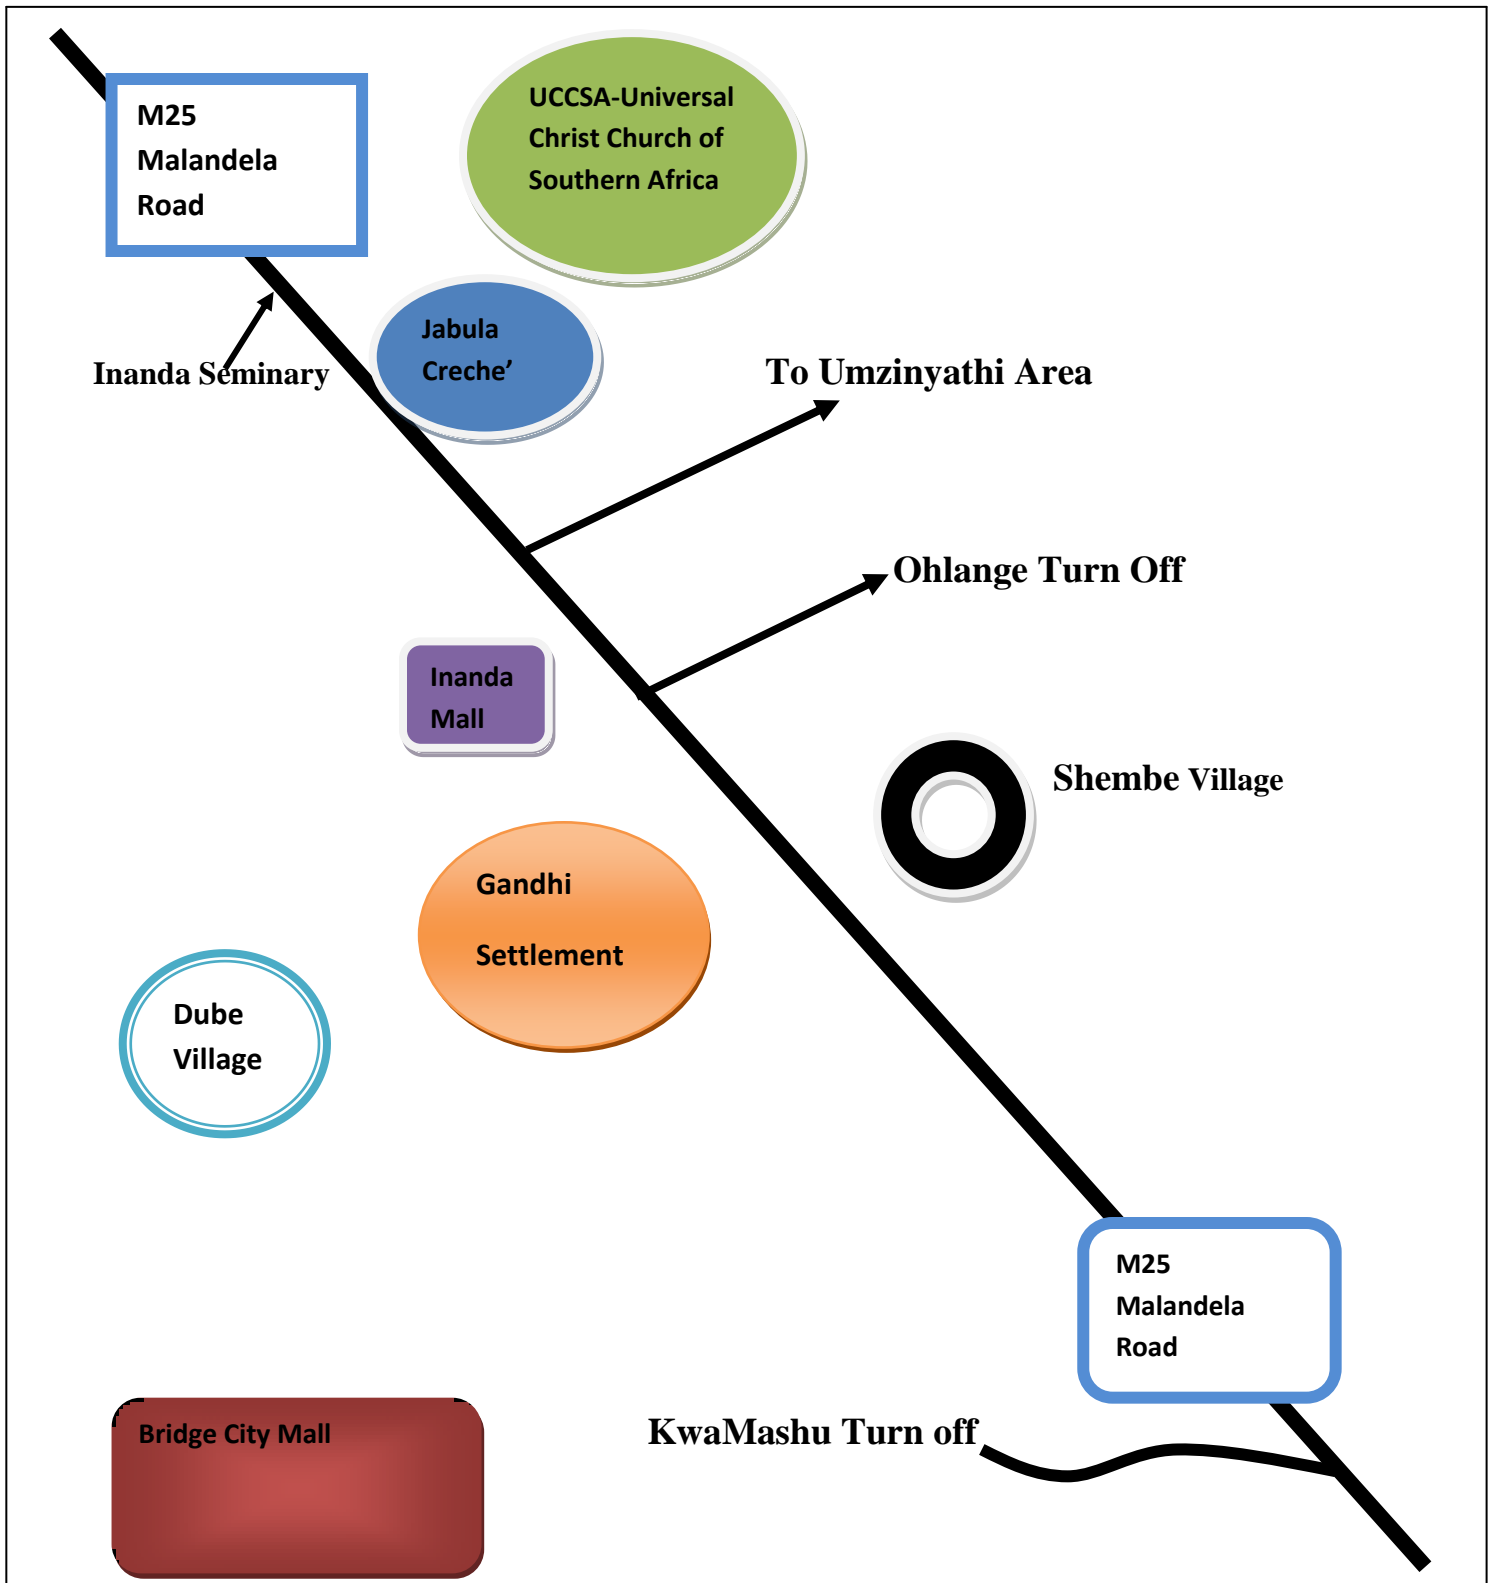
M25 Malandela Road

UCCSA-Universal Christ Church of Southern Africa

Jabula Creche'

Inanda Seminary

To Umzinyathi Area

Ohlange Turn Off

Inanda Mall

Shembe Village

Gandhi Settlement

Dube Village

M25 Malandela Road

KwaMashu Turn off

Bridge City Mall